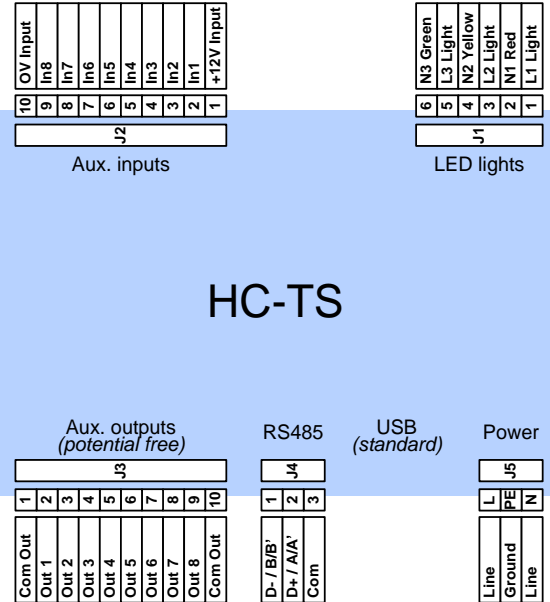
OV Input
In8
In7
In6
In5
In4
In3
In2
In1
+12V Input

10 9 8 7 6 5 4 3 2 1

J2

Aux. inputs

N3 Green
L3 Light
N2 Yellow
L2 Light
N1 Red
L1 Light

6 5 4 3 2 1

J1

LED lights

HC-TS

Aux. outputs
*(potential free)*

J3

1 2 3 4 5 6 7 8 9 10

Com Out
Out 1
Out 2
Out 3
Out 4
Out 5
Out 6
Out 7
Out 8
Com Out

RS485

J4

1 2 3

D- / B/B'
D+ / A/A'
Com

USB
*(standard)*

Power

J5

L PE N

Line
Ground
Line